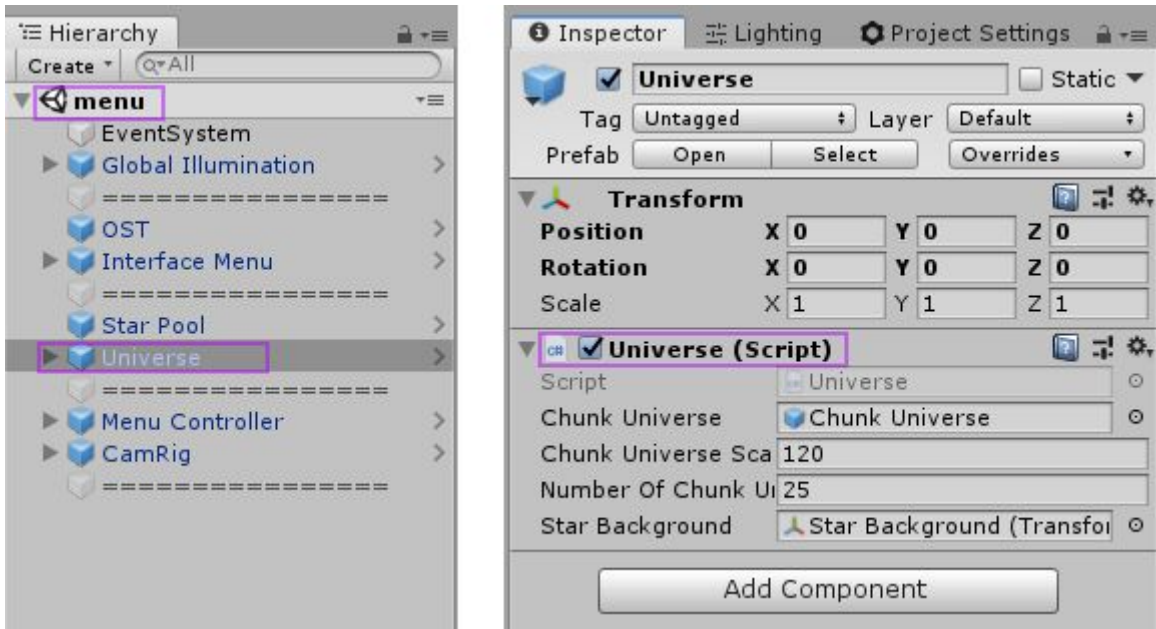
Hierarchy

Create ▾ Q▾All

menu
EventSystem
Global Illumination
===============
OST
Interface Menu
===============
Star Pool
Universe
===============
Menu Controller
CamRig
===============

Inspector Lighting Project Settings

Universe Static

Tag Untagged Layer Default
Prefab Open Select Overrides

Transform

| | | | | | | |
|---|---|---|---|---|---|---|
| Position | X | 0 | Y | 0 | Z | 0 |
| Rotation | X | 0 | Y | 0 | Z | 0 |
| Scale | X | 1 | Y | 1 | Z | 1 |

Universe (Script)

| | |
|---|---|
| Script | Universe |
| Chunk Universe | Chunk Universe |
| Chunk Universe Sca | 120 |
| Number Of Chunk Ui | 25 |
| Star Background | Star Background (Transfoi |

Add Component